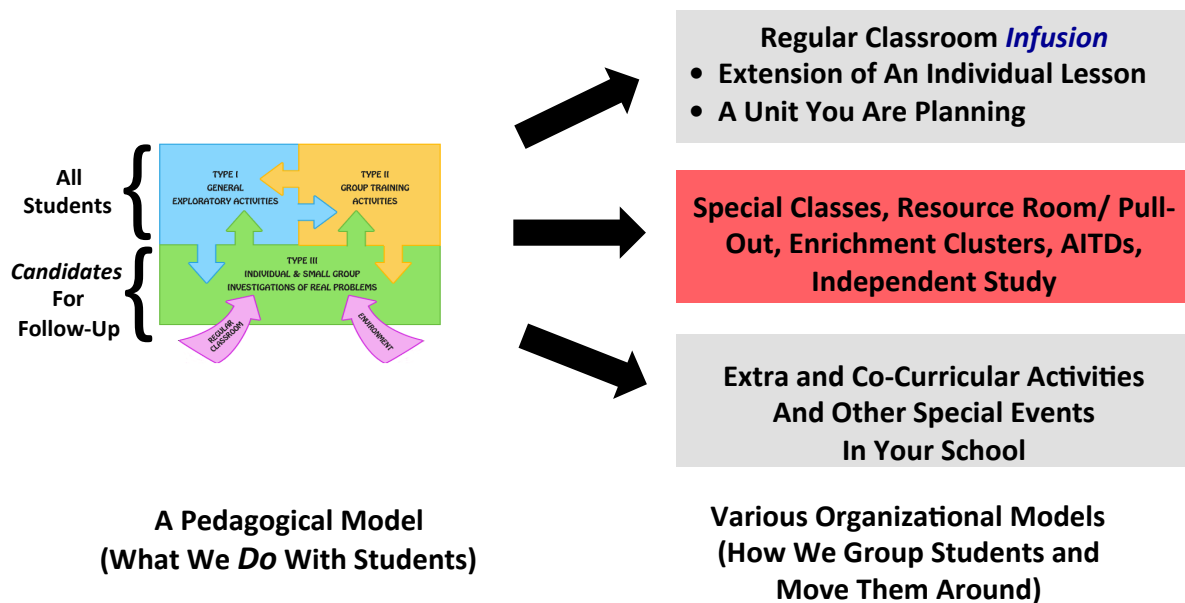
All Students

Candidates For Follow-Up

TYPE I
GENERAL
EXPLORATORY ACTIVITIES

TYPE II
GROUP TRAINING
ACTIVITIES

TYPE III
INDIVIDUAL & SMALL GROUP
INVESTIGATIONS OF REAL PROBLEMS

REGULAR CLASSROOM

ENVIRONMENT

Regular Classroom Infusion
• Extension of An Individual Lesson
• A Unit You Are Planning

Special Classes, Resource Room/ Pull-Out, Enrichment Clusters, AITDs, Independent Study

Extra and Co-Curricular Activities And Other Special Events In Your School

A Pedagogical Model
(What We Do With Students)

Various Organizational Models
(How We Group Students and Move Them Around)